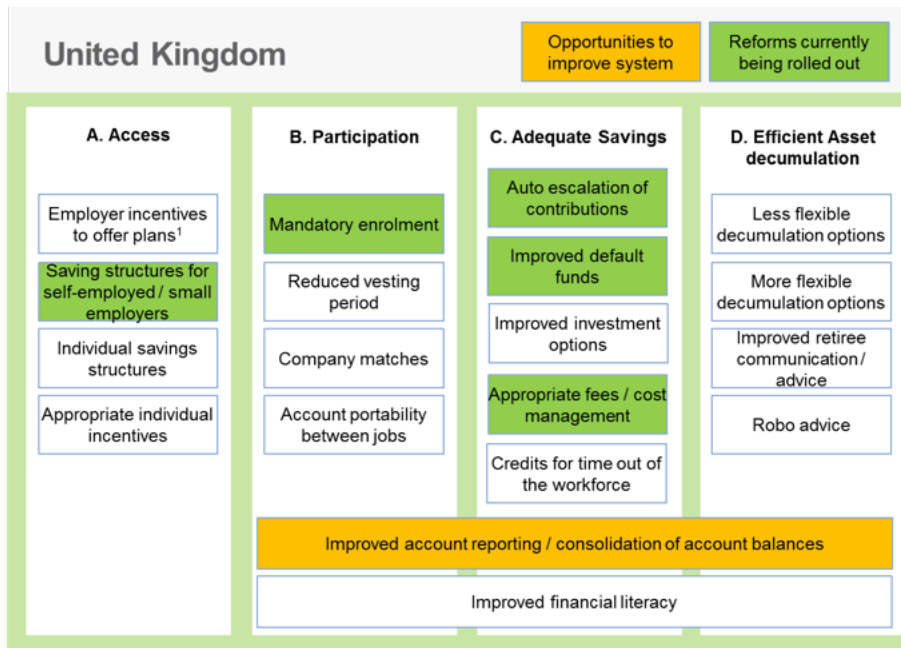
United Kingdom

Opportunities to improve system

Reforms currently being rolled out

A. Access

Employer incentives to offer plans$^1$

Saving structures for self-employed / small employers

Individual savings structures

Appropriate individual incentives

B. Participation

Mandatory enrolment

Reduced vesting period

Company matches

Account portability between jobs

C. Adequate Savings

Auto escalation of contributions

Improved default funds

Improved investment options

Appropriate fees / cost management

Credits for time out of the workforce

D. Efficient Asset decumulation

Less flexible decumulation options

More flexible decumulation options

Improved retiree communication / advice

Robo advice

Improved account reporting / consolidation of account balances

Improved financial literacy